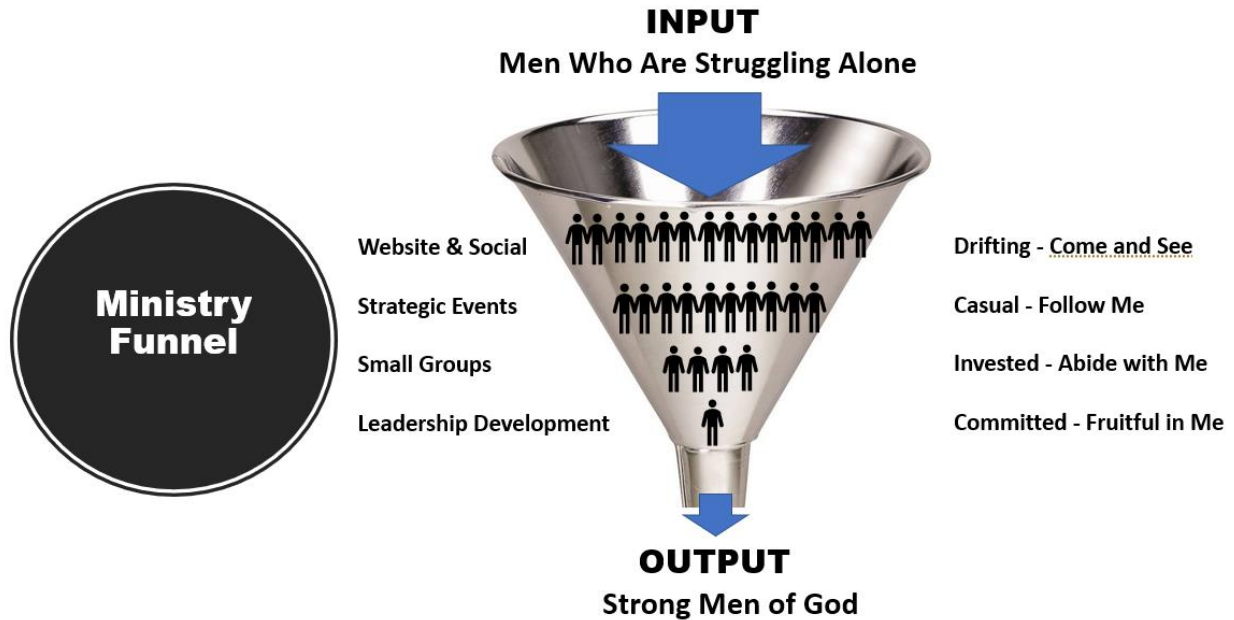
INPUT
Men Who Are Struggling Alone

Ministry Funnel

Website & Social
Strategic Events
Small Groups
Leadership Development

Drifting - Come and See
Casual - Follow Me
Invested - Abide with Me
Committed - Fruitful in Me

OUTPUT
Strong Men of God